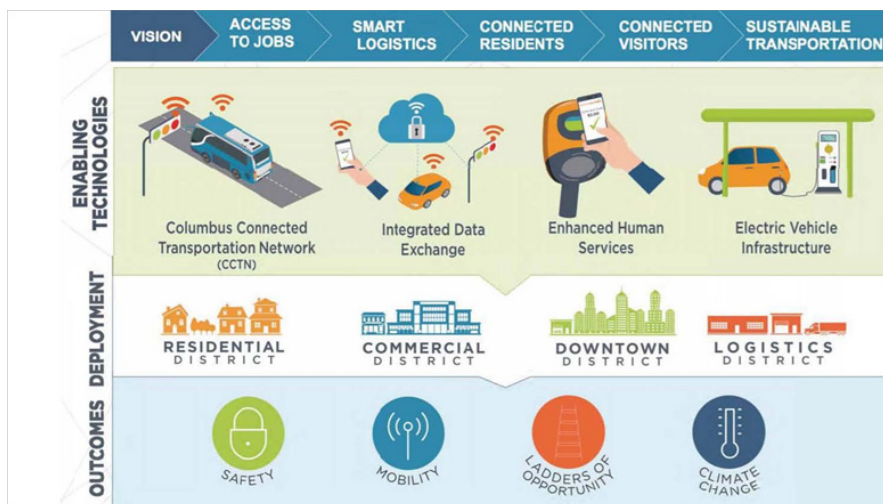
VISION | ACCESS TO JOBS | SMART LOGISTICS | CONNECTED RESIDENTS | CONNECTED VISITORS | SUSTAINABLE TRANSPORTATION

ENABLING TECHNOLOGIES

Columbus Connected Transportation Network (CCTN)

Integrated Data Exchange

Enhanced Human Services

Electric Vehicle Infrastructure

DEPLOYMENT

RESIDENTIAL DISTRICT

COMMERCIAL DISTRICT

DOWNTOWN DISTRICT

LOGISTICS DISTRICT

OUTCOMES

SAFETY

MOBILITY

LADDERS OF OPPORTUNITY

CLIMATE CHANGE